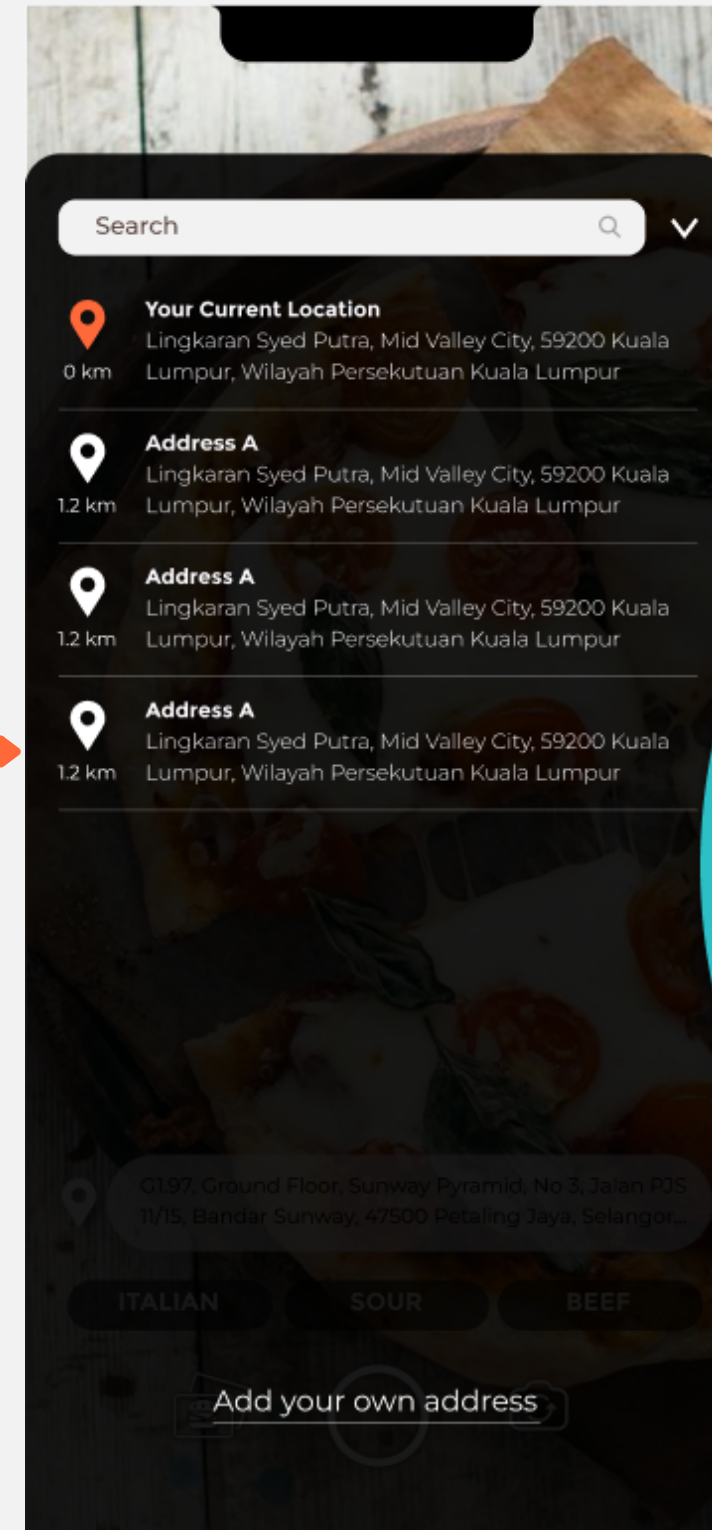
Search

0 km
Your Current Location
Lingkaran Syed Putra, Mid Valley City, 59200 Kuala Lumpur, Wilayah Persekutuan Kuala Lumpur

1.2 km
Address A
Lingkaran Syed Putra, Mid Valley City, 59200 Kuala Lumpur, Wilayah Persekutuan Kuala Lumpur

1.2 km
Address A
Lingkaran Syed Putra, Mid Valley City, 59200 Kuala Lumpur, Wilayah Persekutuan Kuala Lumpur

1.2 km
Address A
Lingkaran Syed Putra, Mid Valley City, 59200 Kuala Lumpur, Wilayah Persekutuan Kuala Lumpur

G1.97, Ground Floor, Sunway Pyramid, No 3, Jalan PJS 11/15, Bandar Sunway, 47500 Petaling Jaya, Selangor...

ITALIAN SOUR BEEF

Add your own address